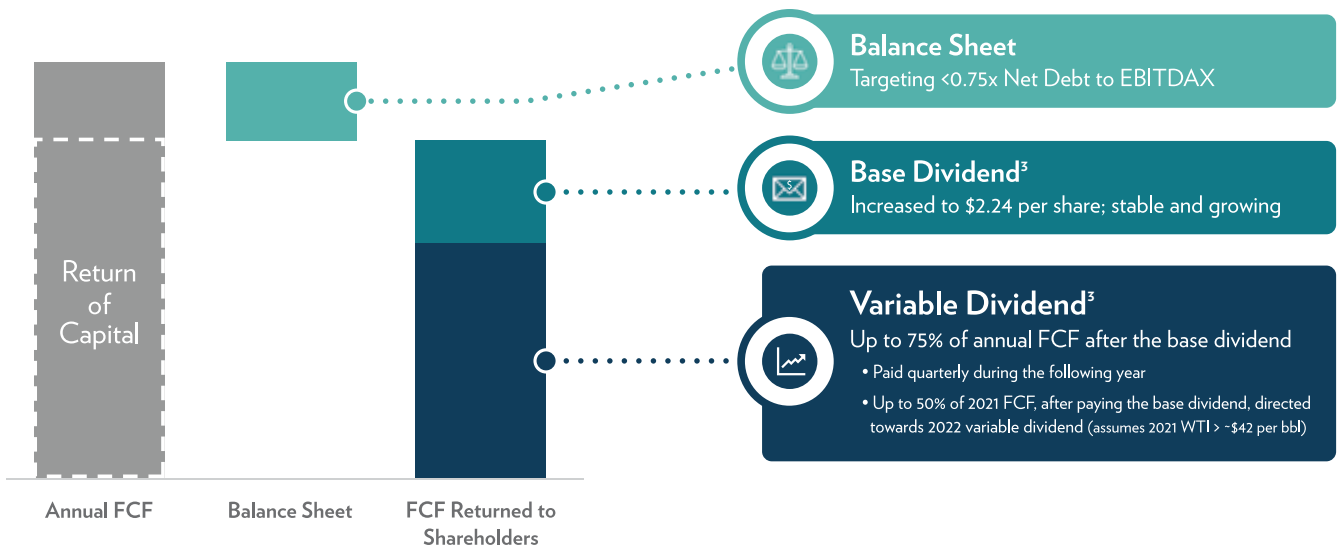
Return of Capital

Annual FCF

Balance Sheet

FCF Returned to Shareholders

Balance Sheet
Targeting <0.75x Net Debt to EBITDAX

Base Dividend$^3$
Increased to $2.24 per share; stable and growing

Variable Dividend$^3$
Up to 75% of annual FCF after the base dividend

• Paid quarterly during the following year

• Up to 50% of 2021 FCF, after paying the base dividend, directed towards 2022 variable dividend (assumes 2021 WTI > ~$42 per bbl)